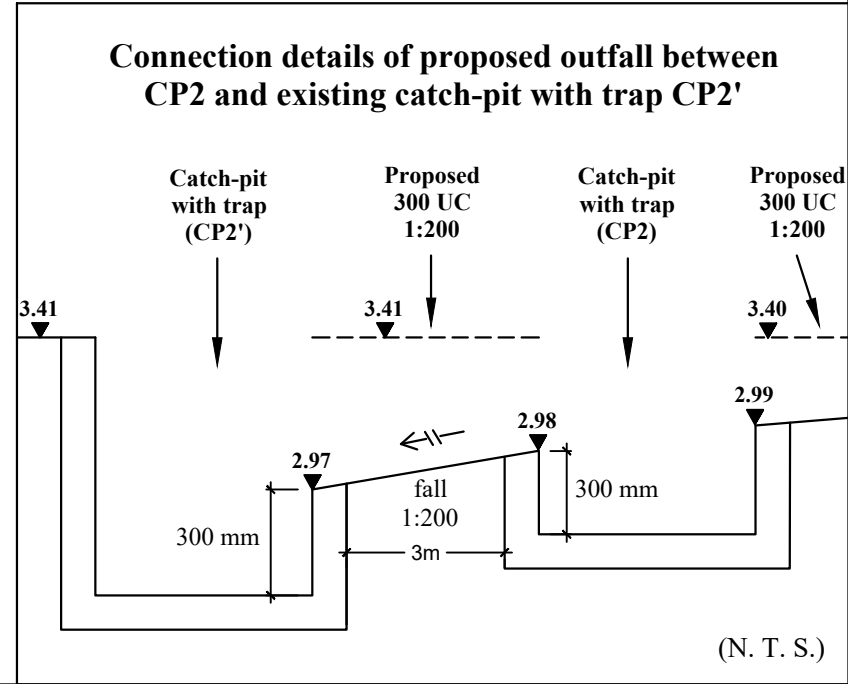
Connection details of proposed outfall between CP2 and existing catch-pit with trap CP2'

Catch-pit with trap (CP2')

Proposed 300 UC 1:200

Catch-pit with trap (CP2)

Proposed 300 UC 1:200

3.41

3.41

3.40

2.99

2.98

2.97

300 mm

fall 1:200

300 mm

3m

(N. T. S.)